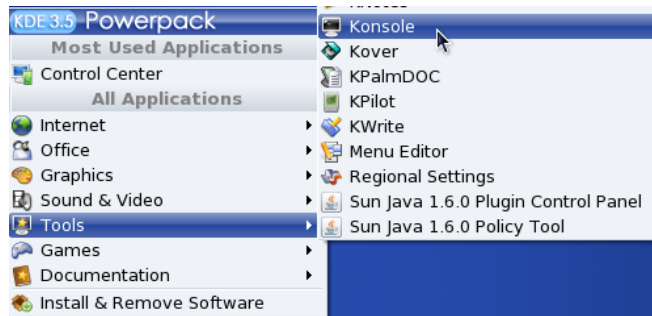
KDE 3.5 Powerpack
Most Used Applications
Control Center
All Applications
Internet
Office
Graphics
Sound & Video
Tools
Games
Documentation
Install & Remove Software

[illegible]
Konsole
Kover
KPalmDOC
KPilot
KWrite
Menu Editor
Regional Settings
Sun Java 1.6.0 Plugin Control Panel
Sun Java 1.6.0 Policy Tool